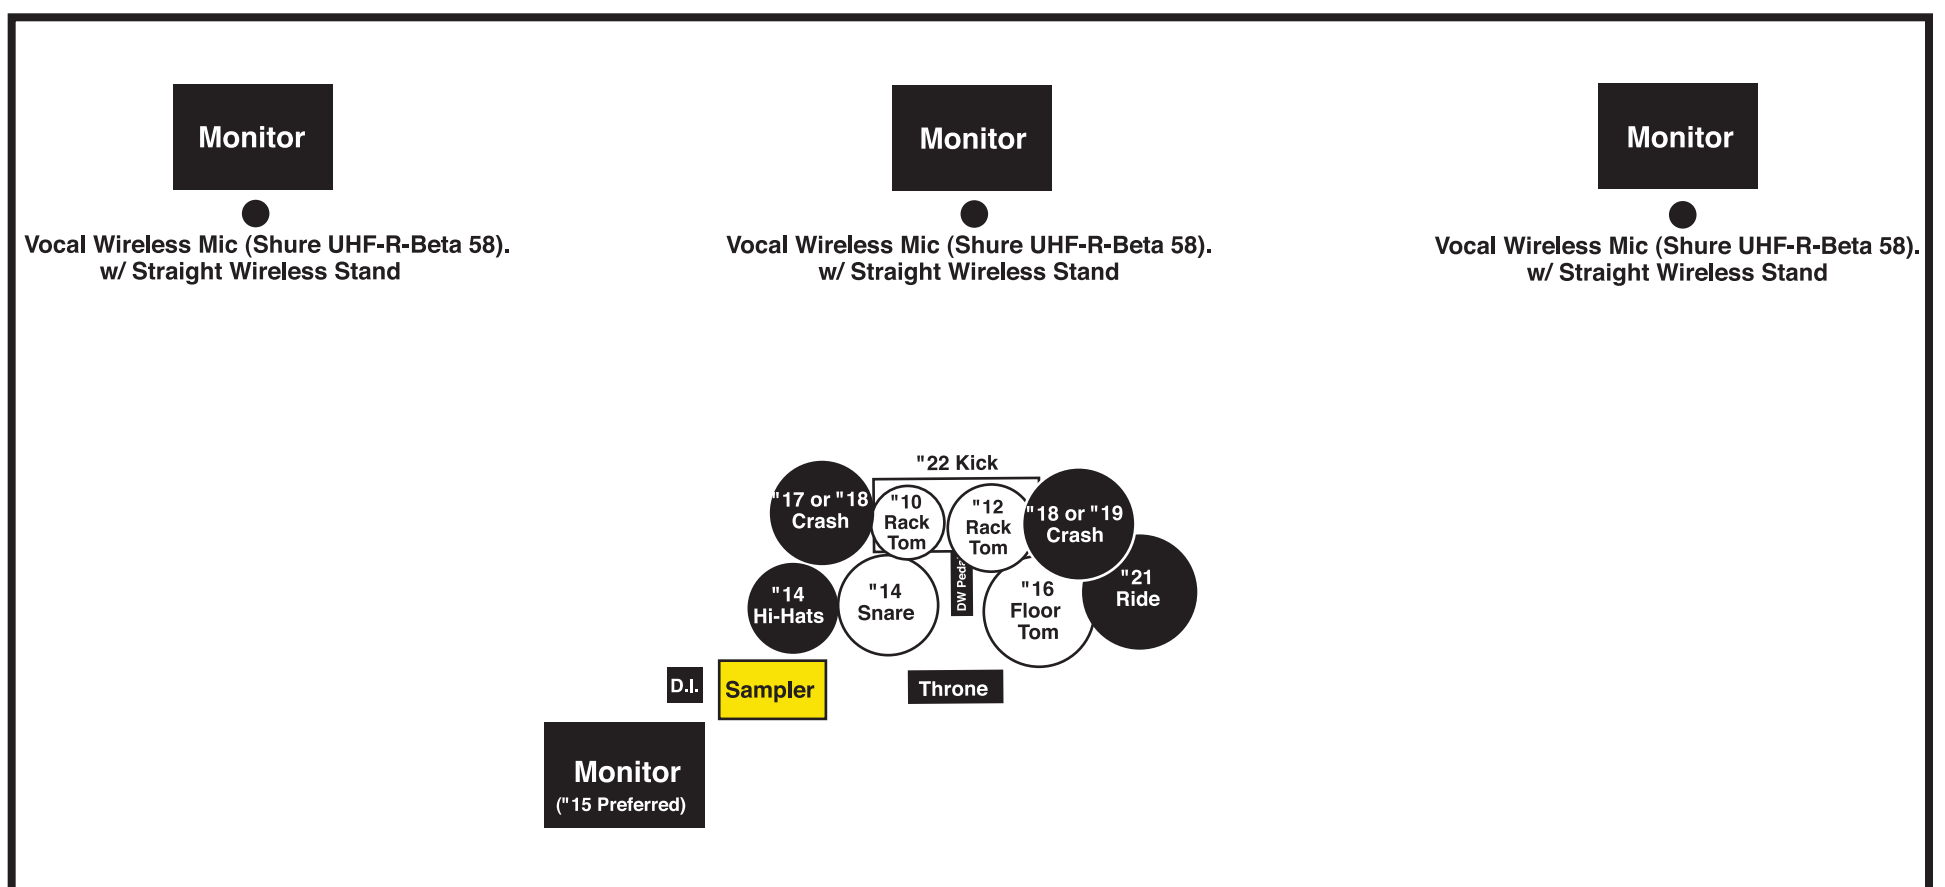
Monitor

Vocal Wireless Mic (Shure UHF-R-Beta 58). w/ Straight Wireless Stand

Monitor

Vocal Wireless Mic (Shure UHF-R-Beta 58). w/ Straight Wireless Stand

Monitor

Vocal Wireless Mic (Shure UHF-R-Beta 58). w/ Straight Wireless Stand

"22 Kick

"17 or "18 Crash

"10 Rack Tom

"12 Rack Tom

"18 or "19 Crash

"14 Hi-Hats

"14 Snare

DW Ped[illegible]

"16 Floor Tom

"21 Ride

D.I.

Sampler

Throne

Monitor ("15 Preferred)